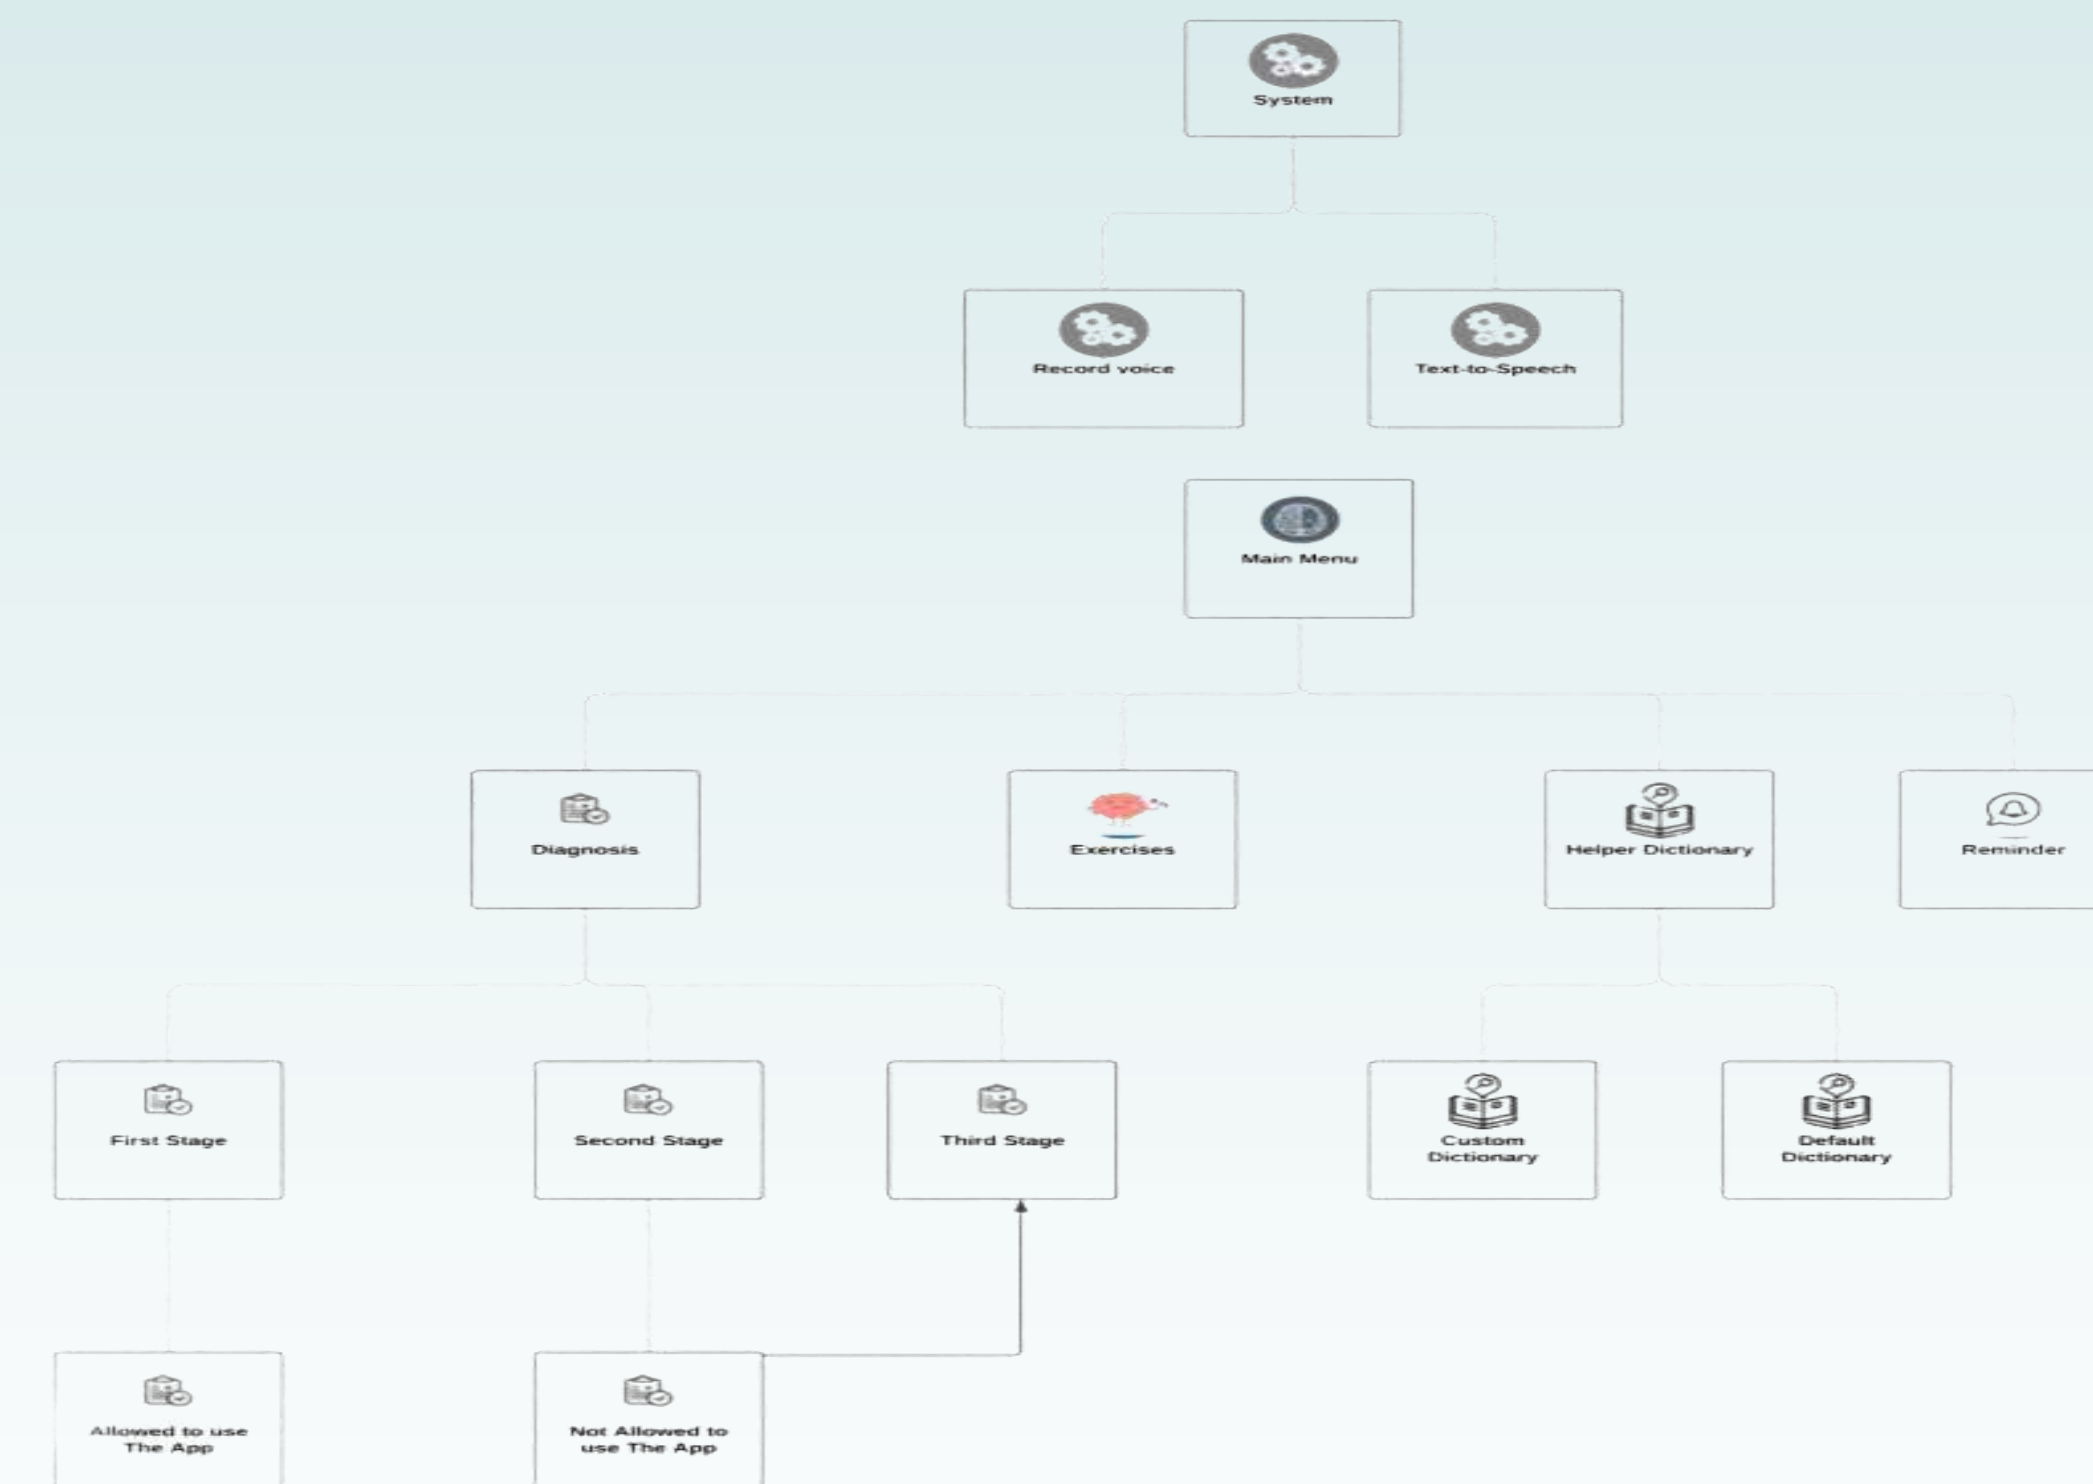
System

Record voice

Text-to-Speech

Main Menu

Diagnosis

Exercises

Helper Dictionary

Reminder

First Stage

Second Stage

Third Stage

Custom Dictionary

Default Dictionary

Allowed to use The App

Not Allowed to use The App